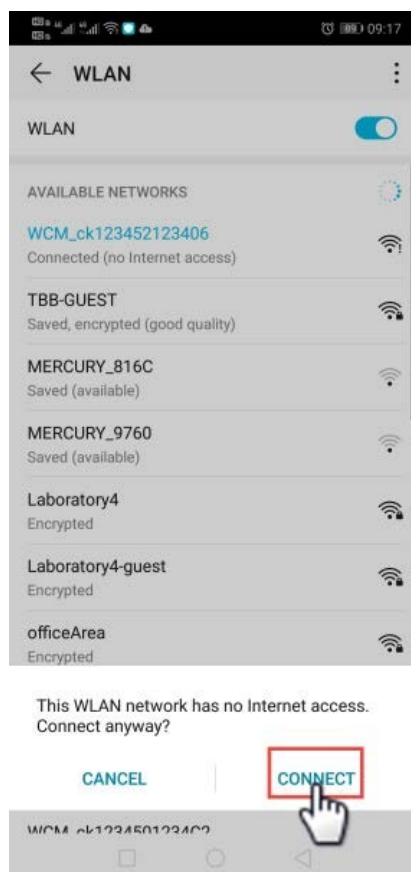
09:17

← WLAN

WLAN

AVAILABLE NETWORKS

WCM_ck123452123406
Connected (no Internet access)

TBB-GUEST
Saved, encrypted (good quality)

MERCURY_816C
Saved (available)

MERCURY_9760
Saved (available)

Laboratory4
Encrypted

Laboratory4-guest
Encrypted

officeArea
Encrypted

This WLAN network has no Internet access. Connect anyway?

CANCEL

CONNECT

WCM_ck12345012340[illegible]